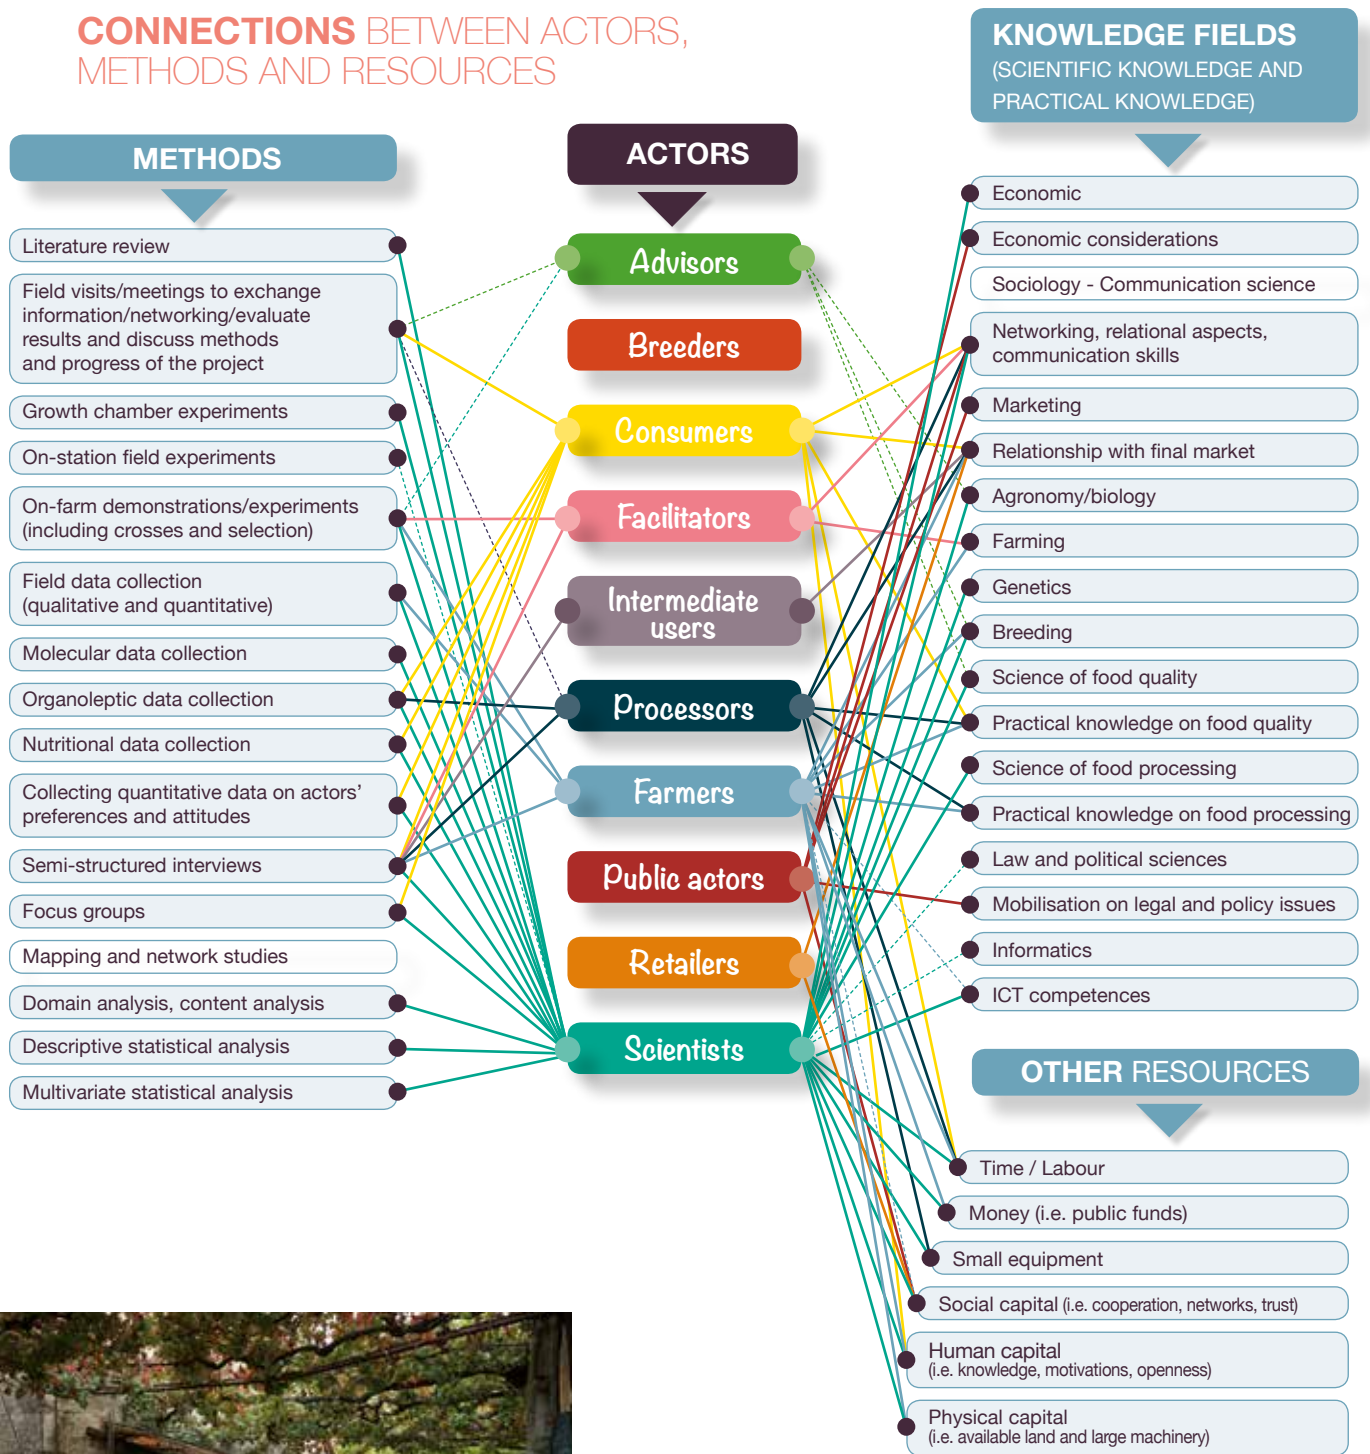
CONNECTIONS BETWEEN ACTORS, METHODS AND RESOURCES

METHODS

Literature review

Field visits/meetings to exchange information/networking/evaluate results and discuss methods and progress of the project

Growth chamber experiments

On-station field experiments

On-farm demonstrations/experiments (including crosses and selection)

Field data collection (qualitative and quantitative)

Molecular data collection

Organoleptic data collection

Nutritional data collection

Collecting quantitative data on actors' preferences and attitudes

Semi-structured interviews

Focus groups

Mapping and network studies

Domain analysis, content analysis

Descriptive statistical analysis

Multivariate statistical analysis

ACTORS

Advisors

Breeders

Consumers

Facilitators

Intermediate users

Processors

Farmers

Public actors

Retailers

Scientists

KNOWLEDGE FIELDS (SCIENTIFIC KNOWLEDGE AND PRACTICAL KNOWLEDGE)

Economic

Economic considerations

Sociology - Communication science

Networking, relational aspects, communication skills

Marketing

Relationship with final market

Agronomy/biology

Farming

Genetics

Breeding

Science of food quality

Practical knowledge on food quality

Science of food processing

Practical knowledge on food processing

Law and political sciences

Mobilisation on legal and policy issues

Informatics

ICT competences

OTHER RESOURCES

Time / Labour

Money (i.e. public funds)

Small equipment

Social capital (i.e. cooperation, networks, trust)

Human capital (i.e. knowledge, motivations, openness)

Physical capital (i.e. available land and large machinery)